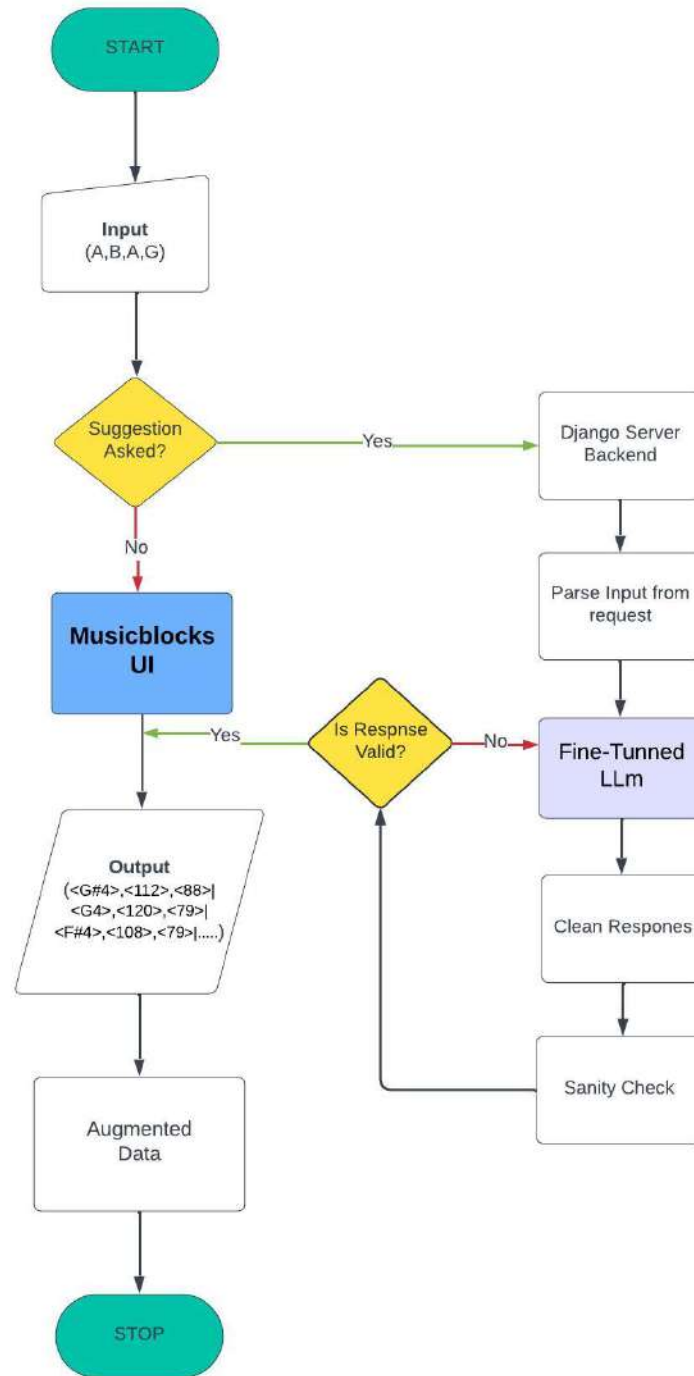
START

Input
(A,B,A,G)

Suggestion Asked?

Yes

Django Server Backend

No

Parse Input from request

Musicblocks UI

Yes

Is Respnse Valid?

No

Fine-Tunned LLm

Output
(<G#4>,<112>,<88>|
<G4>,<120>,<79>|
<F#4>,<108>,<79>|.....)

Clean Respones

Sanity Check

Augmented Data

STOP